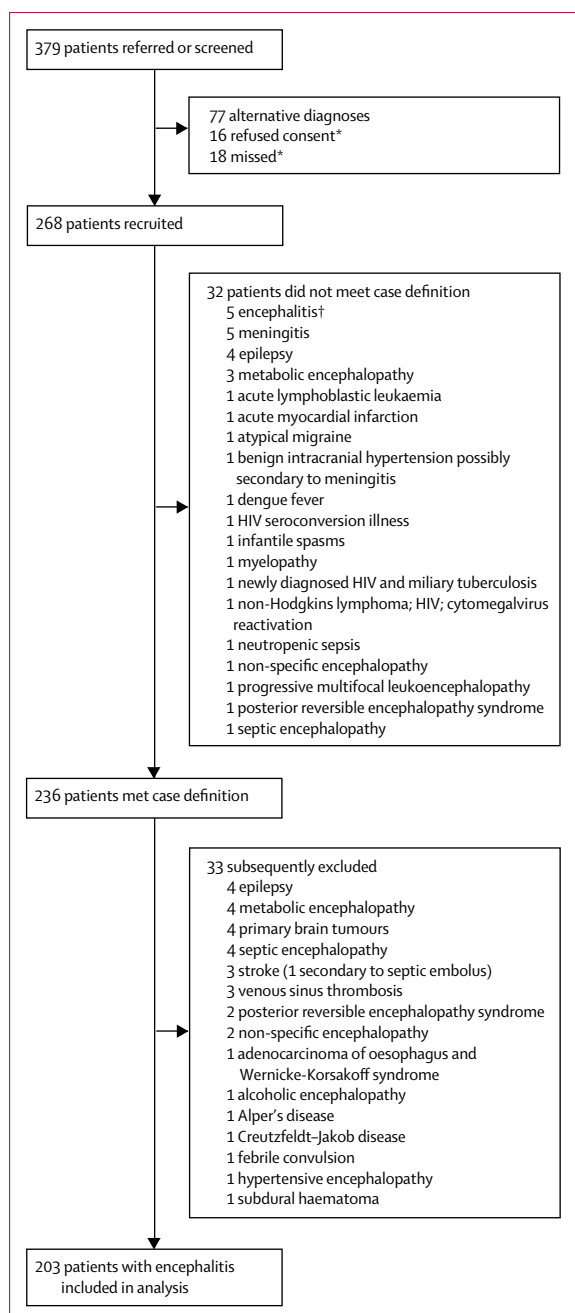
379 patients referred or screened

77 alternative diagnoses
16 refused consent*
18 missed*

268 patients recruited

32 patients did not meet case definition
5 encephalitis†
5 meningitis
4 epilepsy
3 metabolic encephalopathy
1 acute lymphoblastic leukaemia
1 acute myocardial infarction
1 atypical migraine
1 benign intracranial hypertension possibly secondary to meningitis
1 dengue fever
1 HIV seroconversion illness
1 infantile spasms
1 myelopathy
1 newly diagnosed HIV and miliary tuberculosis
1 non-Hodgkins lymphoma; HIV; cytomegalvirus reactivation
1 neutropenic sepsis
1 non-specific encephalopathy
1 progressive multifocal leukoencephalopathy
1 posterior reversible encephalopathy syndrome
1 septic encephalopathy

236 patients met case definition

33 subsequently excluded
4 epilepsy
4 metabolic encephalopathy
4 primary brain tumours
4 septic encephalopathy
3 stroke (1 secondary to septic embolus)
3 venous sinus thrombosis
2 posterior reversible encephalopathy syndrome
2 non-specific encephalopathy
1 adenocarcinoma of oesophagus and Wernicke-Korsakoff syndrome
1 alcoholic encephalopathy
1 Alper's disease
1 Creutzfeldt–Jakob disease
1 febrile convulsion
1 hypertensive encephalopathy
1 subdural haematoma

203 patients with encephalitis included in analysis